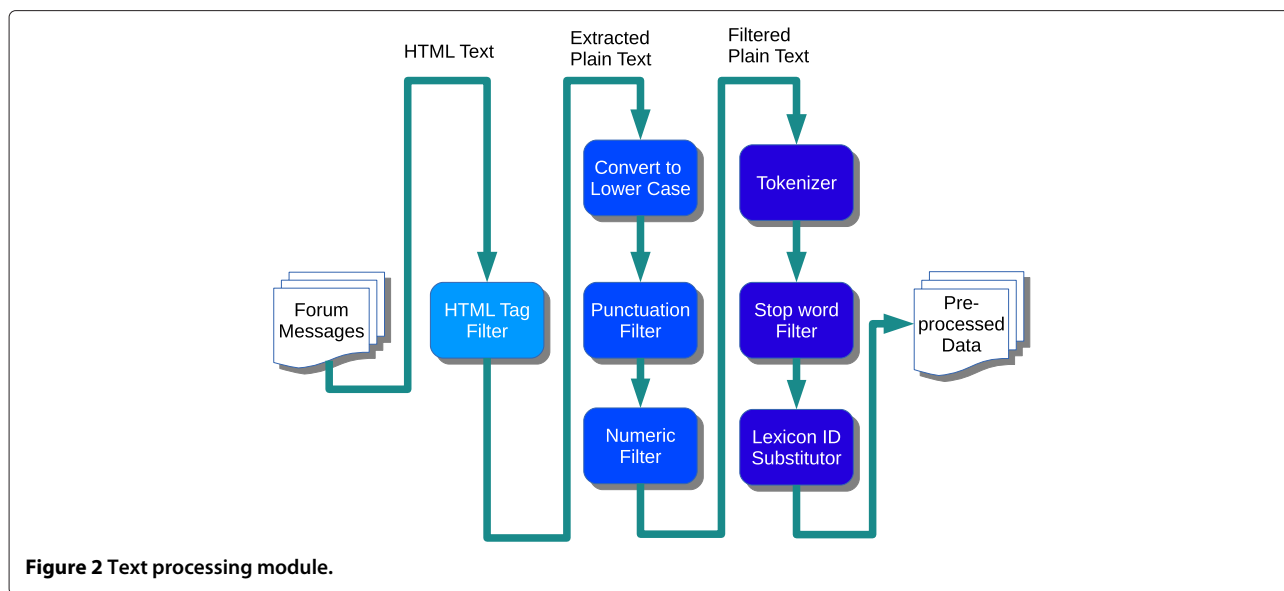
HTML Text

Extracted Plain Text

Filtered Plain Text

Forum Messages

HTML Tag Filter

Convert to Lower Case

Punctuation Filter

Numeric Filter

Tokenizer

Stop word Filter

Lexicon ID Substitutor

Pre-processed Data

**Figure 2** **Text processing module.**